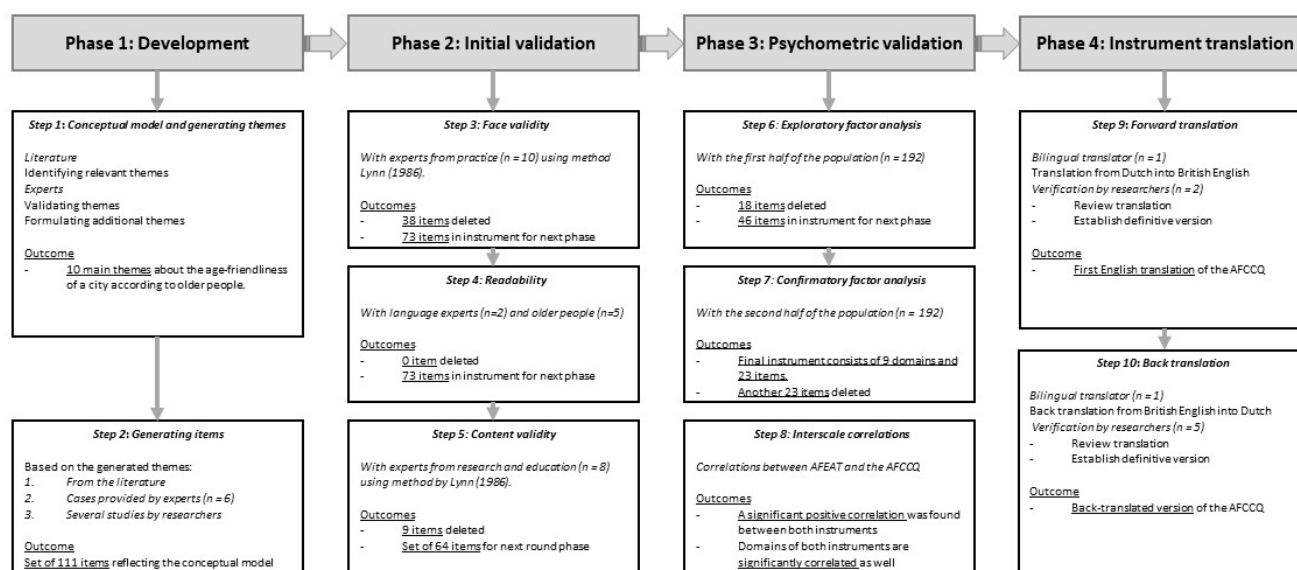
Phase 1: Development

Step 1: Conceptual model and generating themes

Literature
Identifying relevant themes
Experts
Validating themes
Formulating additional themes

Outcome
- 10 main themes about the age-friendliness of a city according to older people.

Step 2: Generating items

Based on the generated themes:
1. From the literature
2. Cases provided by experts (n = 6)
3. Several studies by researchers

Outcome
Set of 111 items reflecting the conceptual model

Phase 2: Initial validation

Step 3: Face validity

With experts from practice (n = 10) using method Lynn (1986).

Outcomes
- 38 items deleted
- 73 items in instrument for next phase

Step 4: Readability

With language experts (n=2) and older people (n=5)

Outcomes
- 0 item deleted
- 73 items in instrument for next phase

Step 5: Content validity

With experts from research and education (n = 8) using method by Lynn (1986).

Outcomes
- 9 items deleted
- Set of 64 items for next round phase

Phase 3: Psychometric validation

Step 6: Exploratory factor analysis

With the first half of the population (n = 192)

Outcomes
- 18 items deleted
- 46 items in instrument for next phase

Step 7: Confirmatory factor analysis

With the second half of the population (n = 192)

Outcomes
- Final instrument consists of 9 domains and 23 items.
- Another 23 items deleted

Step 8: Interscale correlations

Correlations between AFEAT and the AFCCQ

Outcomes
- A significant positive correlation was found between both instruments
- Domains of both instruments are significantly correlated as well

Phase 4: Instrument translation

Step 9: Forward translation

Bilingual translator (n = 1)
Translation from Dutch into British English
Verification by researchers (n = 2)
- Review translation
- Establish definitive version

Outcome
- First English translation of the AFCCQ

Step 10: Back translation

Bilingual translator (n = 1)
Back translation from British English into Dutch
Verification by researchers (n = 5)
- Review translation
- Establish definitive version

Outcome
- Back-translated version of the AFCCQ